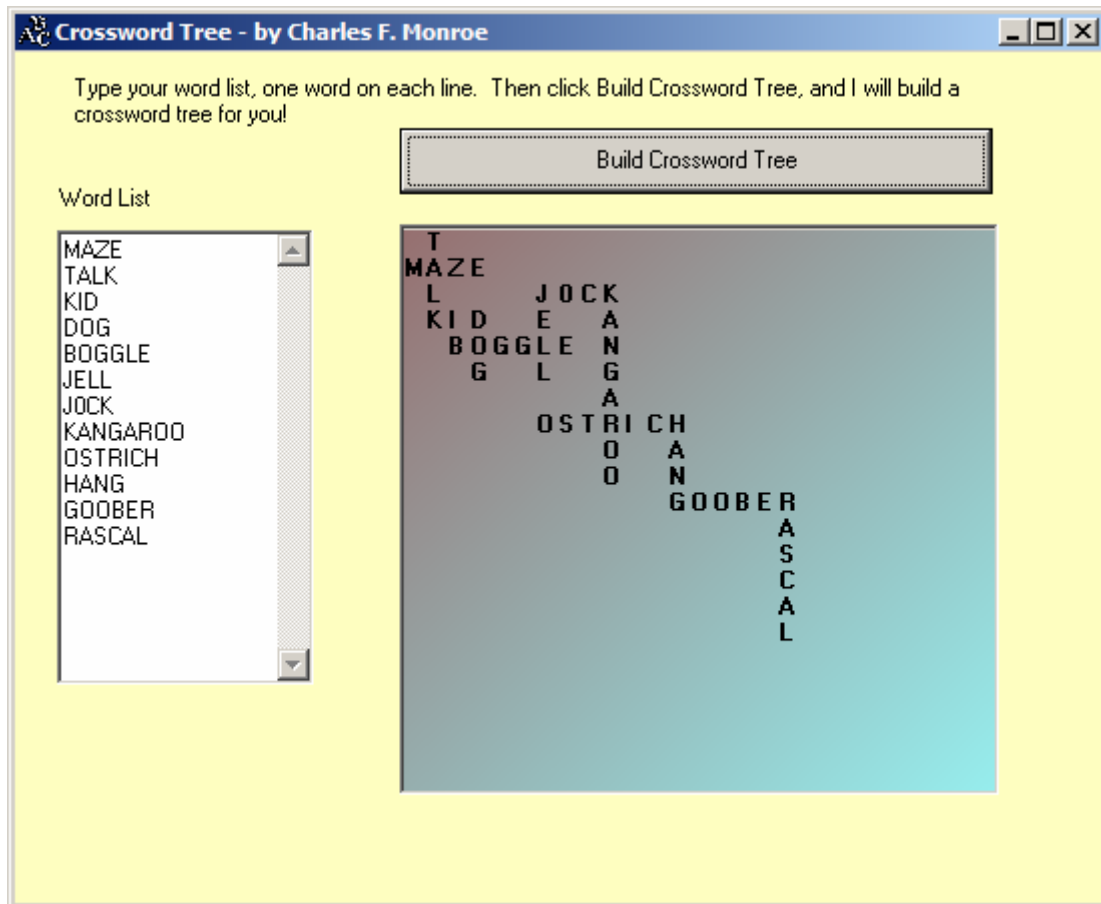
Crossword Tree - by Charles F. Monroe

Type your word list, one word on each line. Then click Build Crossword Tree, and I will build a crossword tree for you!

Build Crossword Tree

Word List

MAZE
TALK
KID
DOG
BOGGLE
JELL
JOCK
KANGAROO
OSTRICH
HANG
GOOBER
RASCAL

```
 T
MAZE
 L     JOCK
 KID   E  A
   BOGGLE N
    G  L  G
          A
      OSTRICH
          O  A
          O  N
             GOOBER
                  A
                  S
                  C
                  A
                  L
```